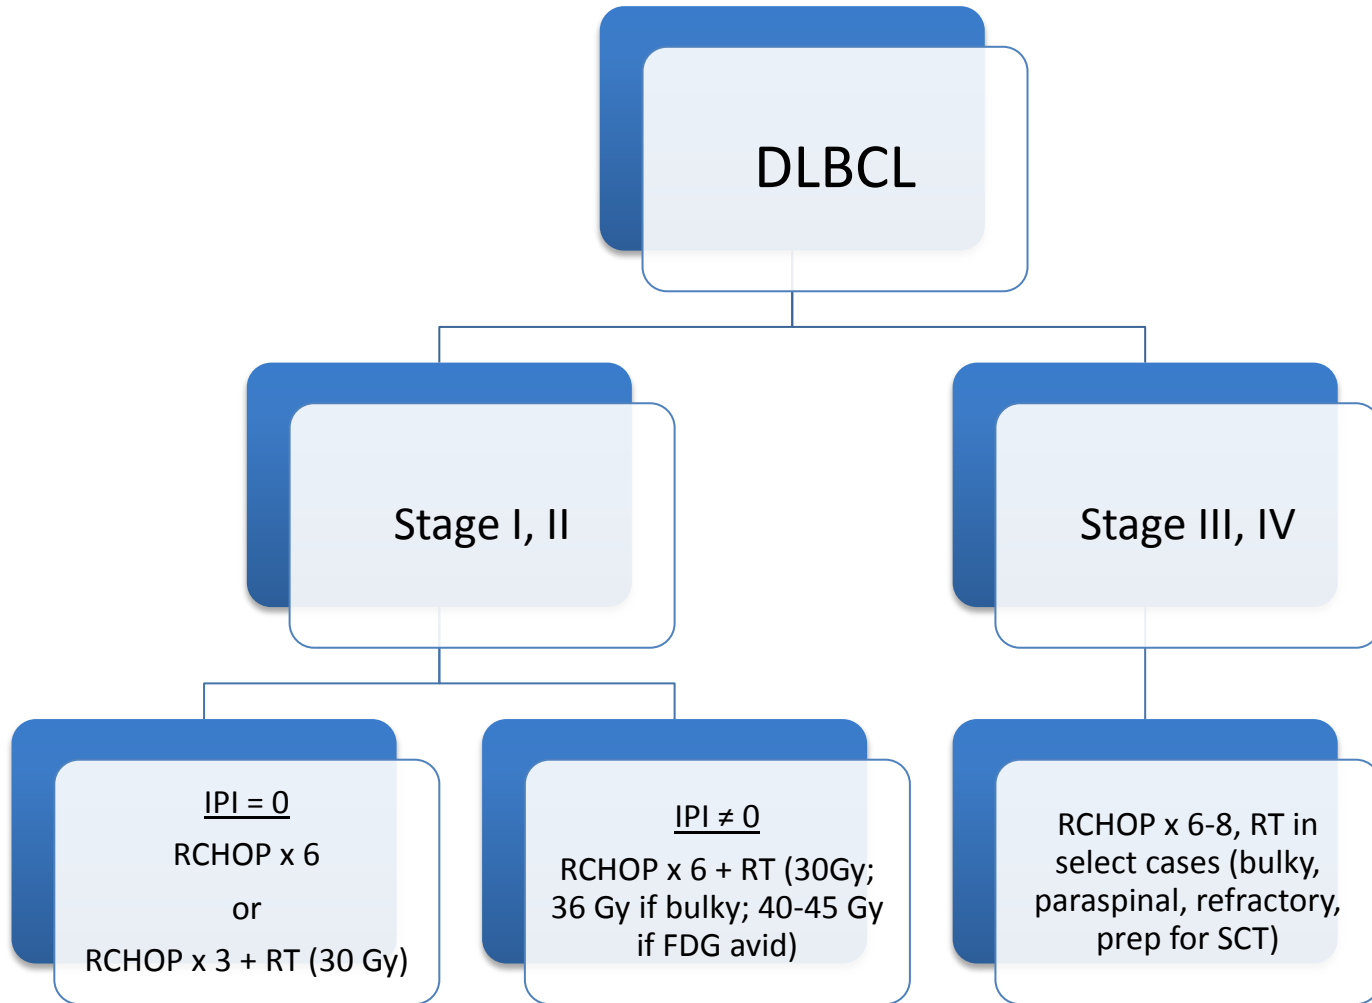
DLBCL

Stage I, II

Stage III, IV

IPI = 0
RCHOP x 6
or
RCHOP x 3 + RT (30 Gy)

IPI ≠ 0
RCHOP x 6 + RT (30Gy; 36 Gy if bulky; 40-45 Gy if FDG avid)

RCHOP x 6-8, RT in select cases (bulky, paraspinal, refractory, prep for SCT)